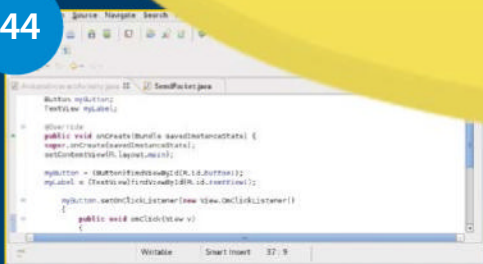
44

Source Navigate Search

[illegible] SendPacket.java

Button myButton;
TextView myLabel;

@Override
public void onCreate(Bundle savedInstanceState) {
super.onCreate(savedInstanceState);
setContentView(R.layout.main);

myButton = (Button)findViewById(R.id.button);
myLabel = (TextView)findViewById(R.id.textView);

myButton.setOnClickListener(new View.OnClickListener()
{
public void onClick(View v)
{

Writable Smart Insert 37 : 9